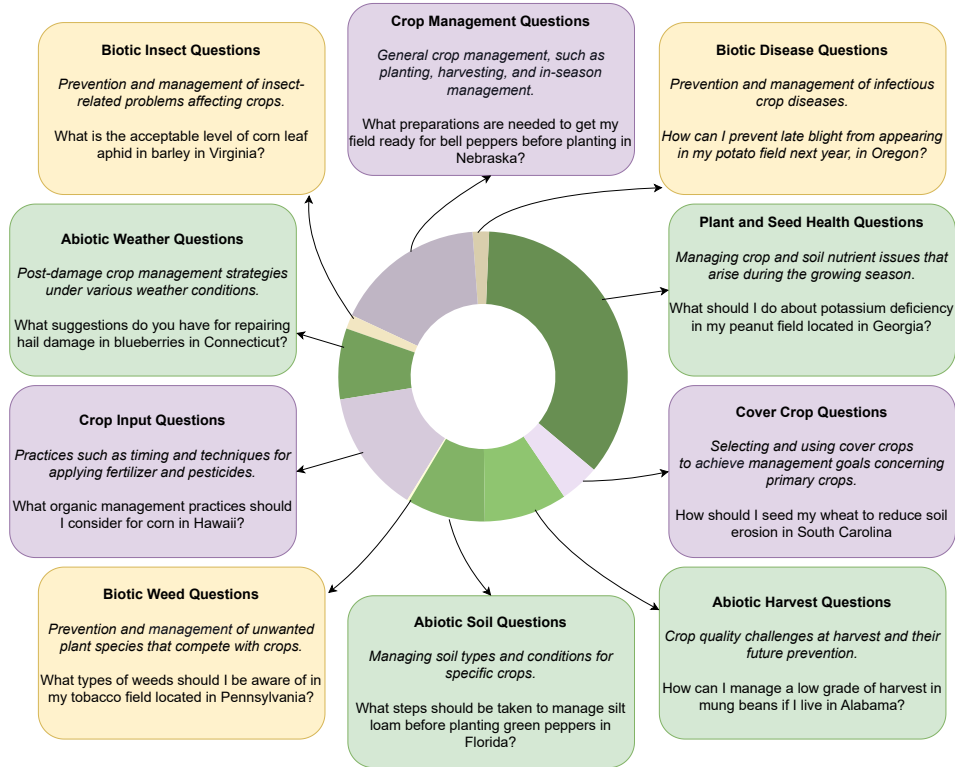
Biotic Insect Questions

Prevention and management of insect-related problems affecting crops.

What is the acceptable level of corn leaf aphid in barley in Virginia?

Crop Management Questions

General crop management, such as planting, harvesting, and in-season management.

What preparations are needed to get my field ready for bell peppers before planting in Nebraska?

Biotic Disease Questions

Prevention and management of infectious crop diseases.

How can I prevent late blight from appearing in my potato field next year, in Oregon?

Abiotic Weather Questions

Post-damage crop management strategies under various weather conditions.

What suggestions do you have for repairing hail damage in blueberries in Connecticut?

Plant and Seed Health Questions

Managing crop and soil nutrient issues that arise during the growing season.

What should I do about potassium deficiency in my peanut field located in Georgia?

Crop Input Questions

Practices such as timing and techniques for applying fertilizer and pesticides.

What organic management practices should I consider for corn in Hawaii?

Cover Crop Questions

Selecting and using cover crops to achieve management goals concerning primary crops.

How should I seed my wheat to reduce soil erosion in South Carolina

Biotic Weed Questions

Prevention and management of unwanted plant species that compete with crops.

What types of weeds should I be aware of in my tobacco field located in Pennsylvania?

Abiotic Soil Questions

Managing soil types and conditions for specific crops.

What steps should be taken to manage silt loam before planting green peppers in Florida?

Abiotic Harvest Questions

Crop quality challenges at harvest and their future prevention.

How can I manage a low grade of harvest in mung beans if I live in Alabama?